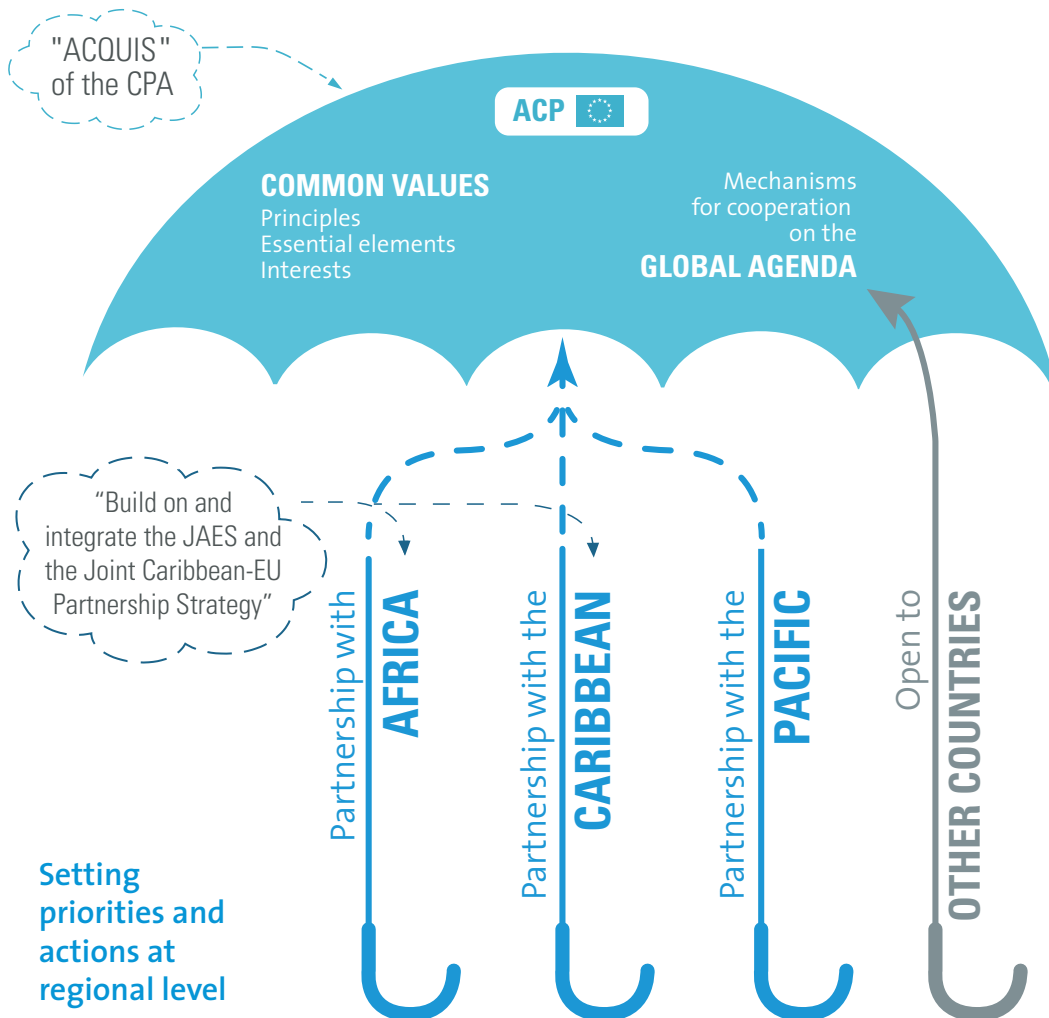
"ACQUIS" of the CPA

ACP

COMMON VALUES
Principles
Essential elements
Interests

Mechanisms for cooperation on the
GLOBAL AGENDA

"Build on and integrate the JAES and the Joint Caribbean-EU Partnership Strategy"

Partnership with
AFRICA

Partnership with the
CARIBBEAN

Partnership with the
PACIFIC

Open to
OTHER COUNTRIES

Setting priorities and actions at regional level